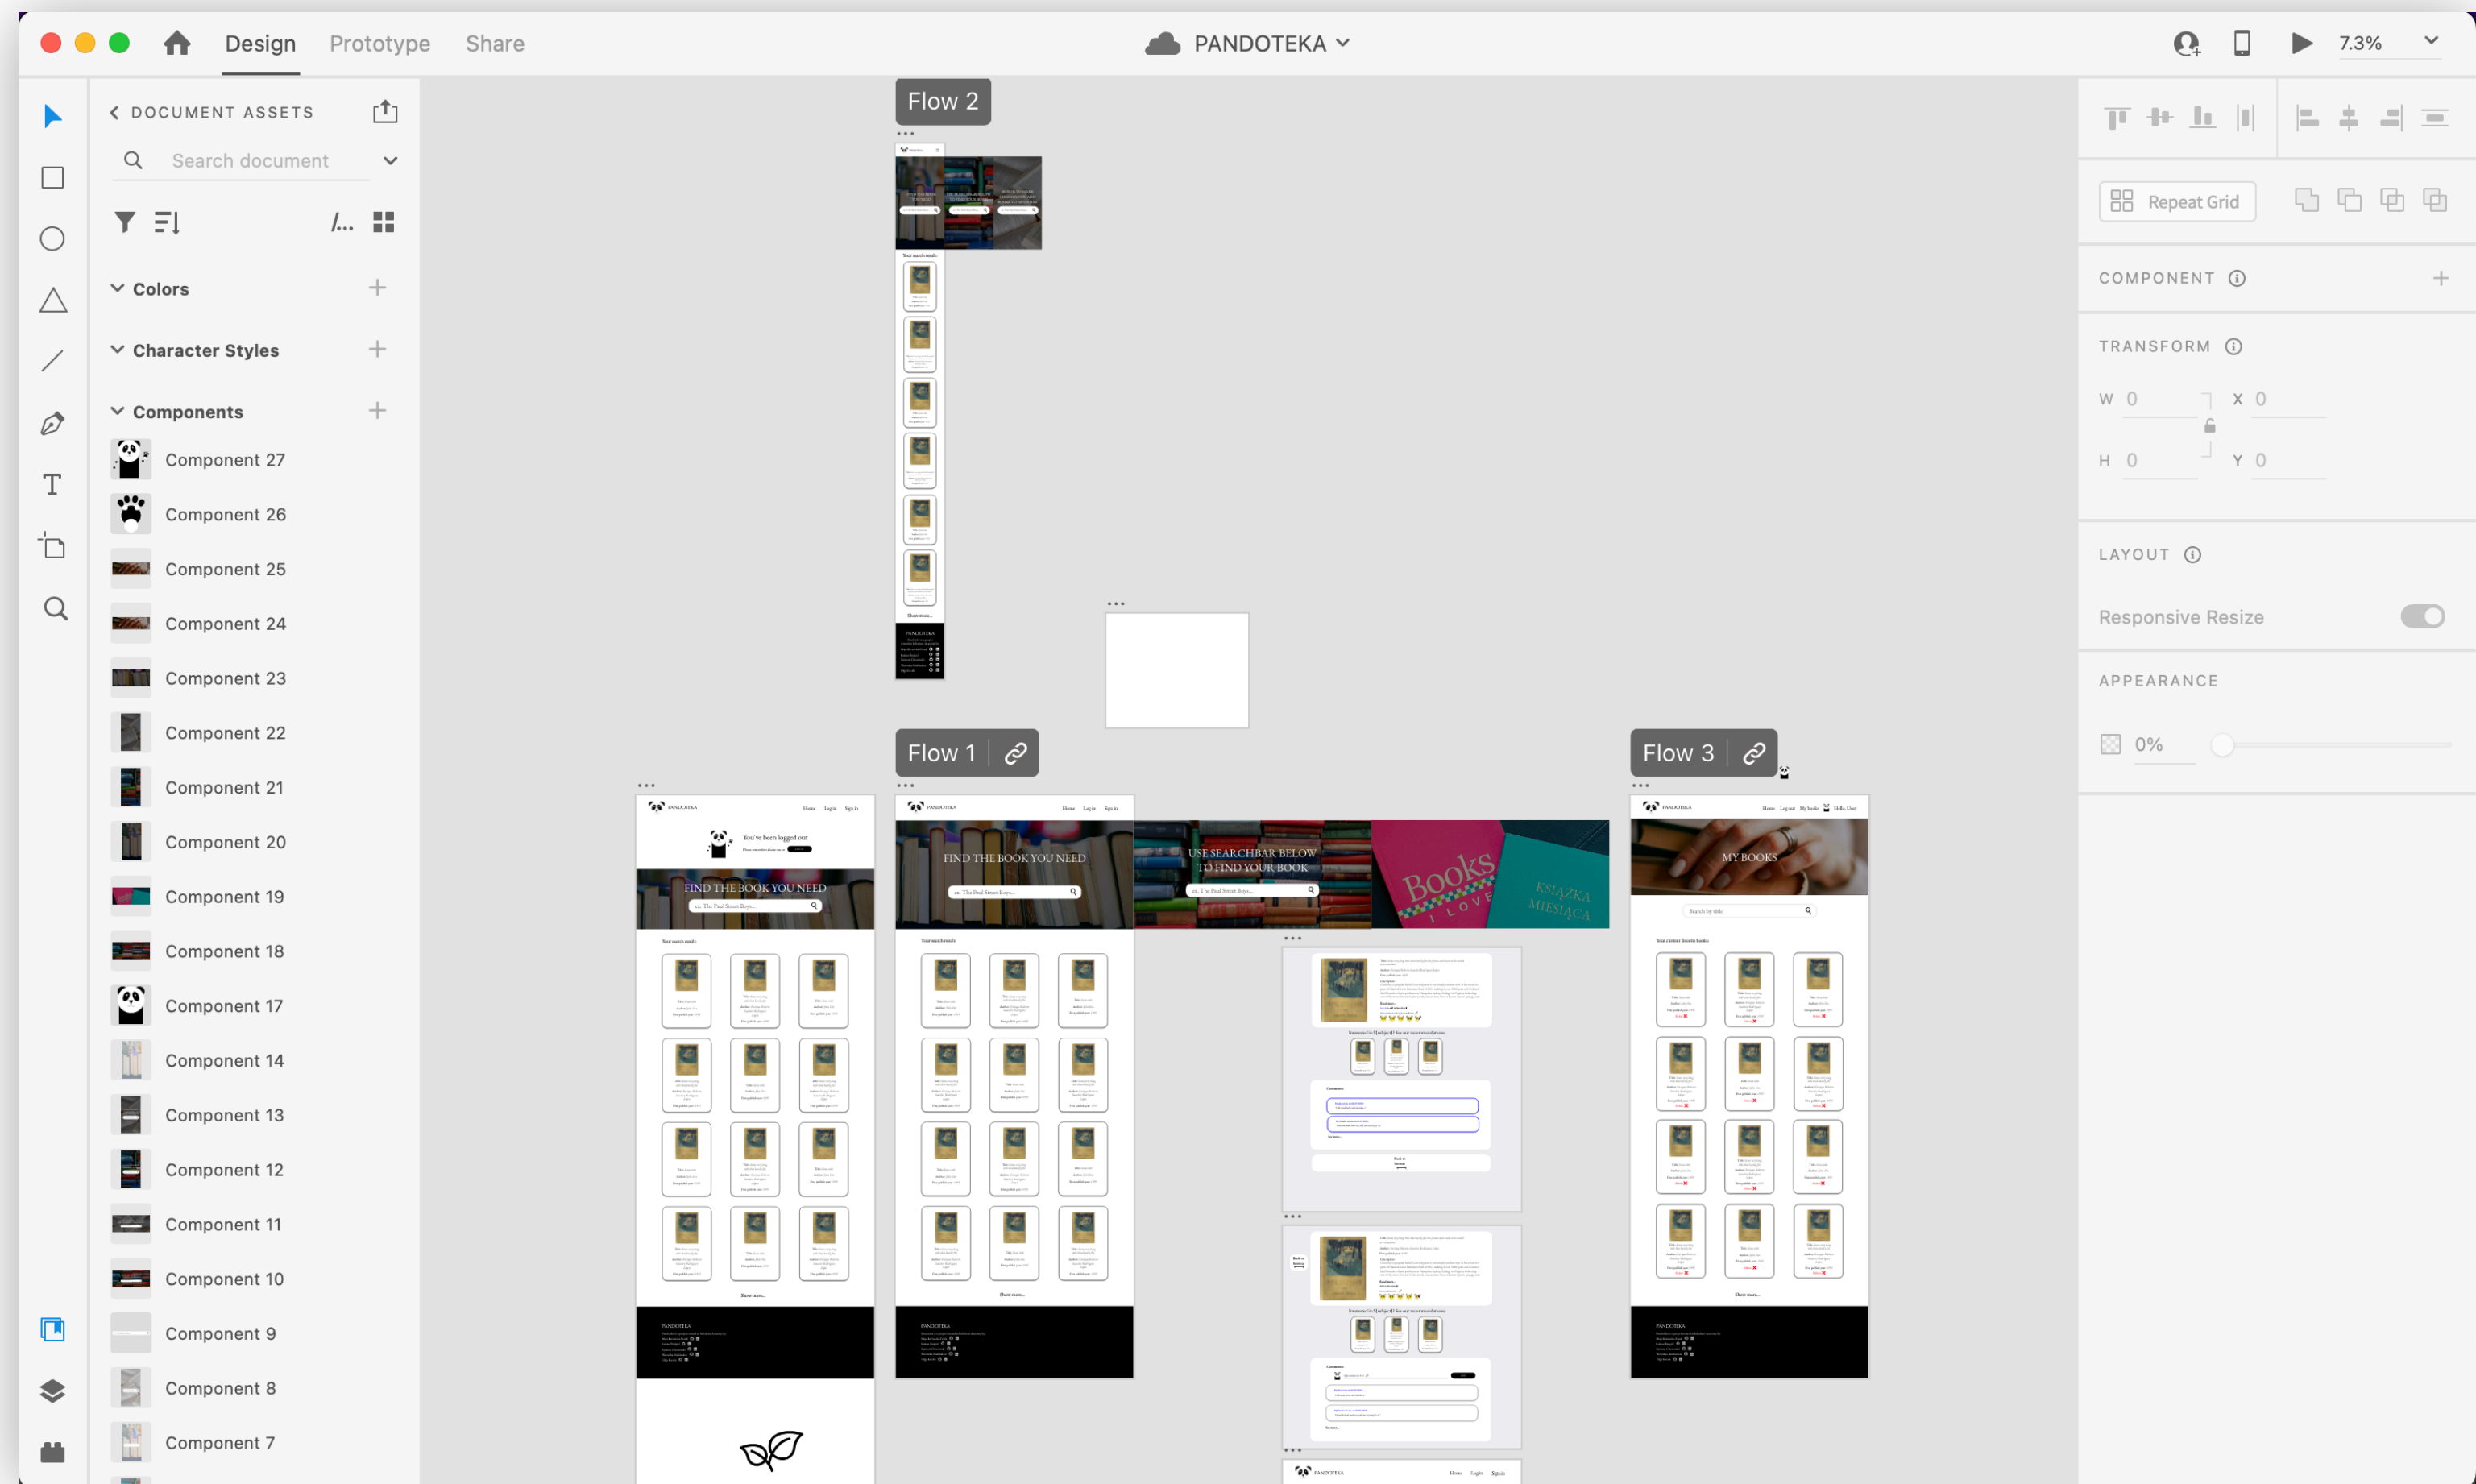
Design Prototype Share
PANDOTEKA
7.3%

DOCUMENT ASSETS
Search document

Colors
Character Styles
Components
Component 27
Component 26
Component 25
Component 24
Component 23
Component 22
Component 21
Component 20
Component 19
Component 18
Component 17
Component 14
Component 13
Component 12
Component 11
Component 10
Component 9
Component 8
Component 7

Flow 2
Flow 1
Flow 3

FIND THE BOOK YOU NEED
USE SEARCHBAR BELOW TO FIND YOUR BOOK
Books I LOVE
KSIĄŻKA MIESIĄCA
MY BOOKS
You've been logged out

Repeat Grid
COMPONENT
TRANSFORM
W 0
X 0
H 0
Y 0
LAYOUT
Responsive Resize
APPEARANCE
0%